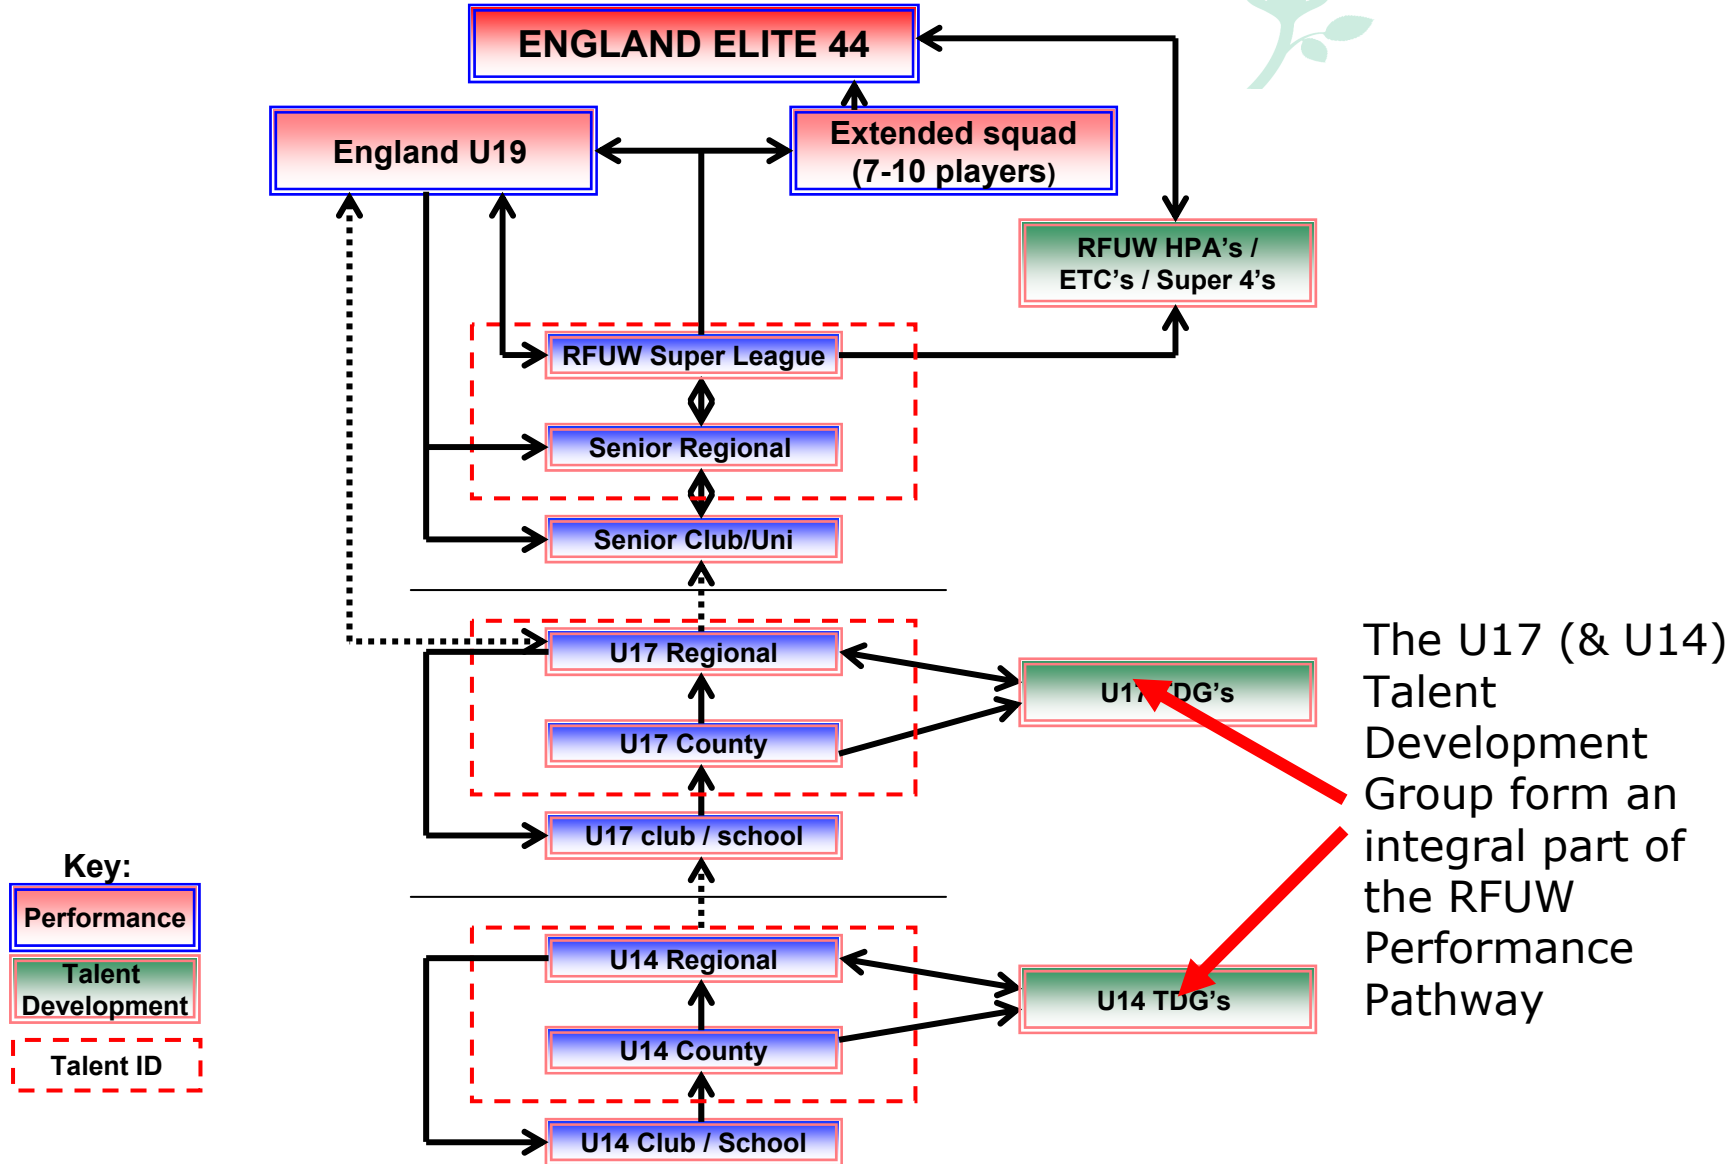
ENGLAND ELITE 44

England U19

Extended squad (7-10 players)

RFUW HPA's / ETC's / Super 4's

RFUW Super League

Senior Regional

Senior Club/Uni

U17 Regional

U17 TDG's

U17 County

U17 club / school

U14 Regional

U14 TDG's

U14 County

U14 Club / School

Key:

Performance

Talent Development

Talent ID

The U17 (& U14) Talent Development Group form an integral part of the RFUW Performance Pathway